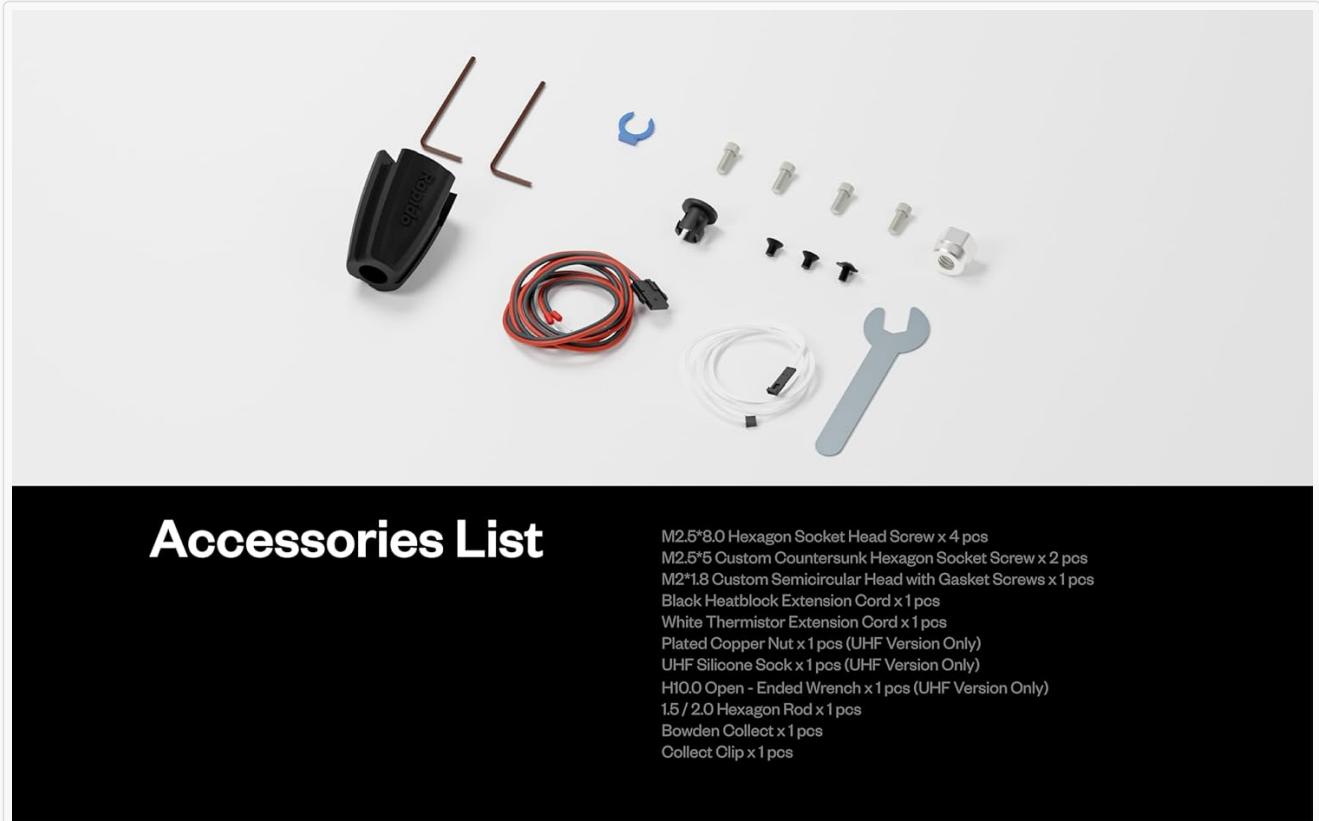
Rapido

Accessories List

M2.5*8.0 Hexagon Socket Head Screw x 4 pcs
M2.5*5 Custom Countersunk Hexagon Socket Screw x 2 pcs
M2*1.8 Custom Semicircular Head with Gasket Screws x 1 pcs
Black Heatblock Extension Cord x 1 pcs
White Thermistor Extension Cord x 1 pcs
Plated Copper Nut x 1 pcs (UHF Version Only)
UHF Silicone Sock x 1 pcs (UHF Version Only)
H10.0 Open - Ended Wrench x 1 pcs (UHF Version Only)
1.5 / 2.0 Hexagon Rod x 1 pcs
Bowden Collect x 1 pcs
Collect Clip x 1 pcs